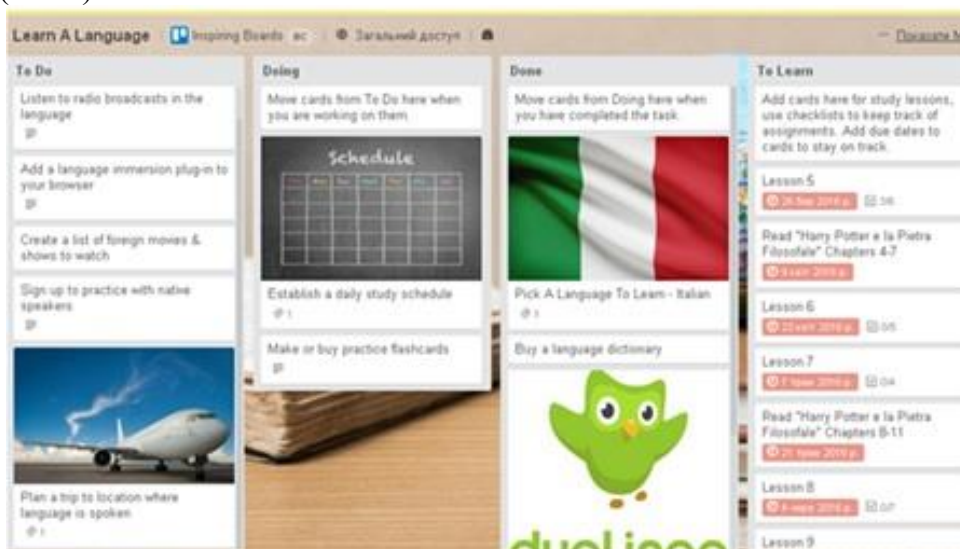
Learn A Language | Inspiring Boards | Загальний доступ | Показати

To Do

Listen to radio broadcasts in the language

Add a language immersion plug-in to your browser

Create a list of foreign movies & shows to watch

Sign up to practice with native speakers

Plan a trip to location where language is spoken

1

Doing

Move cards from To Do here when you are working on them.

Schedule

Establish a daily study schedule

1

Make or buy practice flashcards

Done

Move cards from Doing here when you have completed the task.

Pick A Language To Learn - Italian

1

Buy a language dictionary

duolingo

To Learn

Add cards here for study lessons, use checklists to keep track of assignments. Add due dates to cards to stay on track.

Lesson 5

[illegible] 3/6

Read "Harry Potter e la Pietra Filosofale" Chapters 4-7

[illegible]

Lesson 6

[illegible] 0/5

Lesson 7

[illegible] 0/4

Read "Harry Potter e la Pietra Filosofale" Chapters 8-11

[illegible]

Lesson 8

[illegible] 0/7

Lesson 9